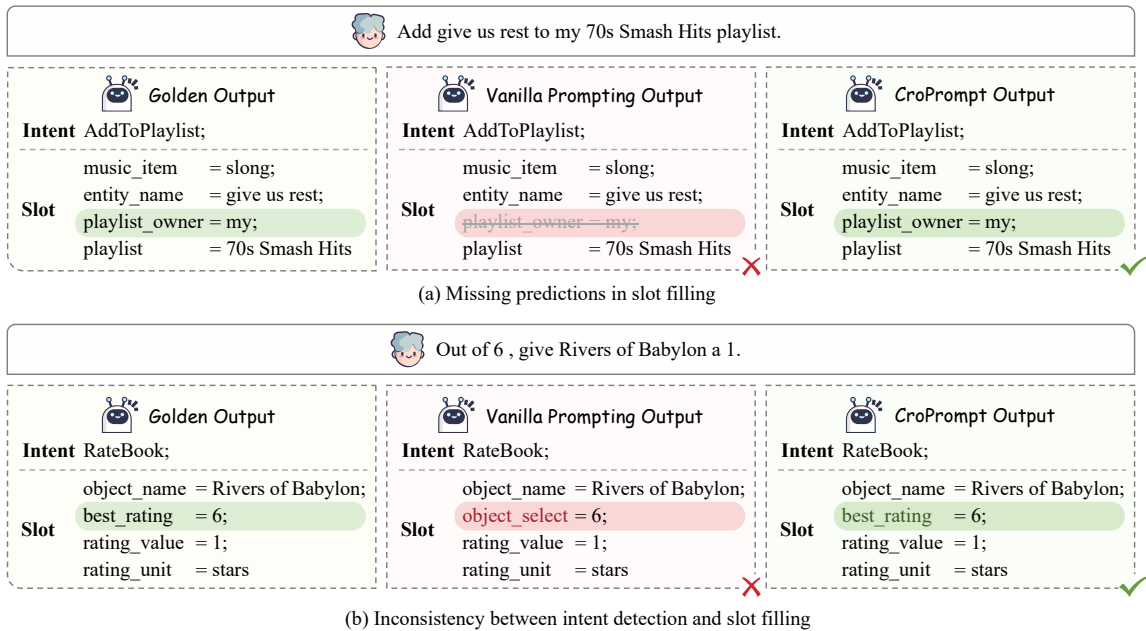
Add give us rest to my 70s Smash Hits playlist.

Golden Output

Intent AddToPlaylist;

Slot
music_item = slong;
entity_name = give us rest;
playlist_owner = my;
playlist = 70s Smash Hits

Vanilla Prompting Output

Intent AddToPlaylist;

Slot
music_item = slong;
entity_name = give us rest;
~~playlist_owner = my;~~
playlist = 70s Smash Hits

CroPrompt Output

Intent AddToPlaylist;

Slot
music_item = slong;
entity_name = give us rest;
playlist_owner = my;
playlist = 70s Smash Hits

(a) Missing predictions in slot filling

Out of 6 , give Rivers of Babylon a 1.

Golden Output

Intent RateBook;

Slot
object_name = Rivers of Babylon;
best_rating = 6;
rating_value = 1;
rating_unit = stars

Vanilla Prompting Output

Intent RateBook;

Slot
object_name = Rivers of Babylon;
object_select = 6;
rating_value = 1;
rating_unit = stars

CroPrompt Output

Intent RateBook;

Slot
object_name = Rivers of Babylon;
best_rating = 6;
rating_value = 1;
rating_unit = stars

(b) Inconsistency between intent detection and slot filling